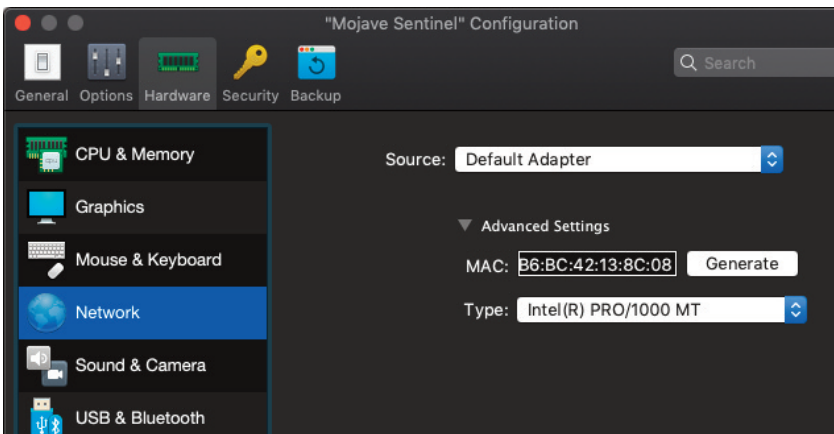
"Mojave Sentinel" Configuration

General Options Hardware Security Backup

Search

CPU & Memory
Graphics
Mouse & Keyboard
Network
Sound & Camera
USB & Bluetooth

Source: Default Adapter

Advanced Settings

MAC: B6:BC:42:13:8C:08 Generate

Type: Intel(R) PRO/1000 MT